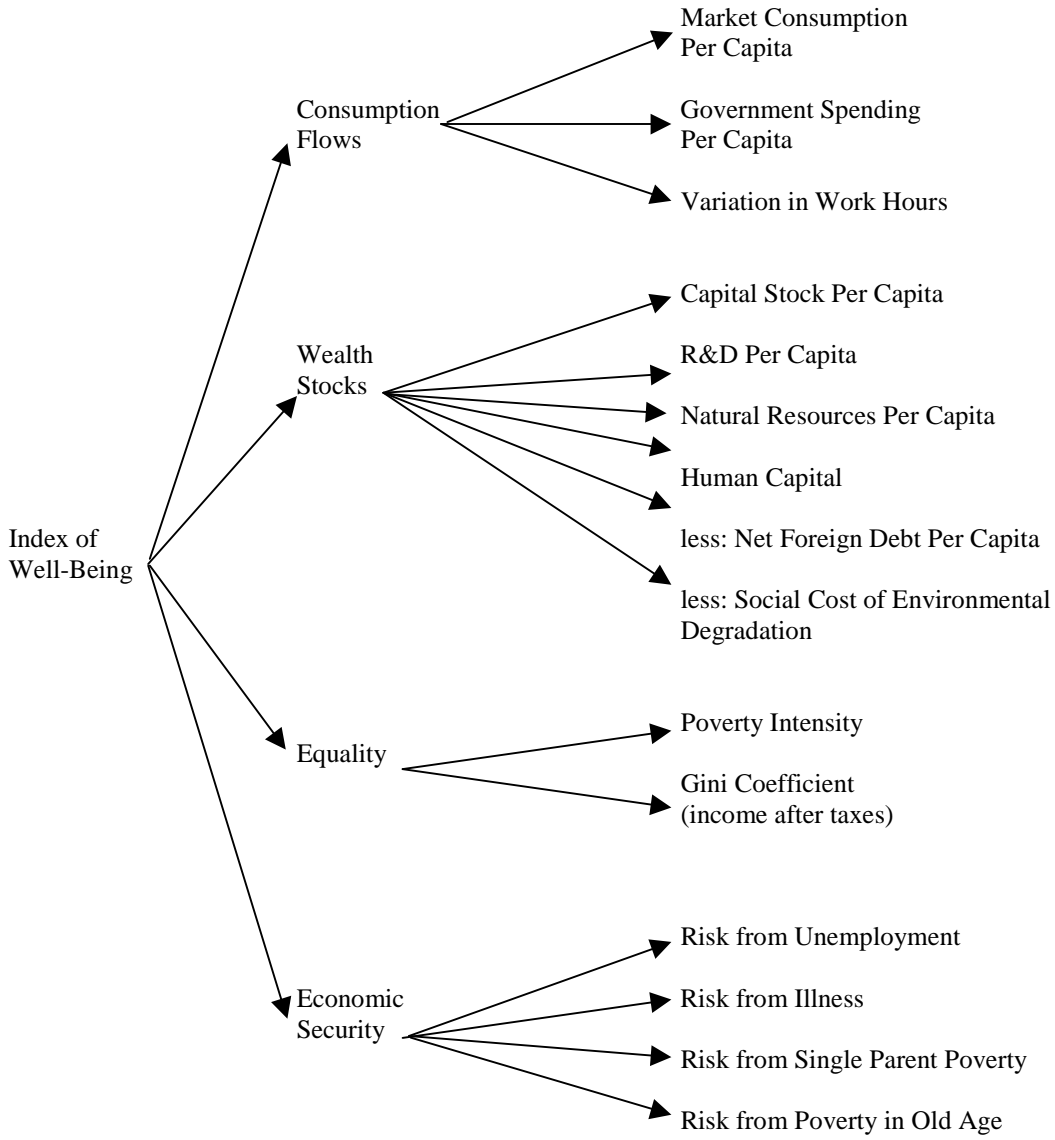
Index of Well-Being

Consumption Flows

Market Consumption Per Capita

Government Spending Per Capita

Variation in Work Hours

Wealth Stocks

Capital Stock Per Capita

R&D Per Capita

Natural Resources Per Capita

Human Capital

less: Net Foreign Debt Per Capita

less: Social Cost of Environmental Degradation

Equality

Poverty Intensity

Gini Coefficient (income after taxes)

Economic Security

Risk from Unemployment

Risk from Illness

Risk from Single Parent Poverty

Risk from Poverty in Old Age